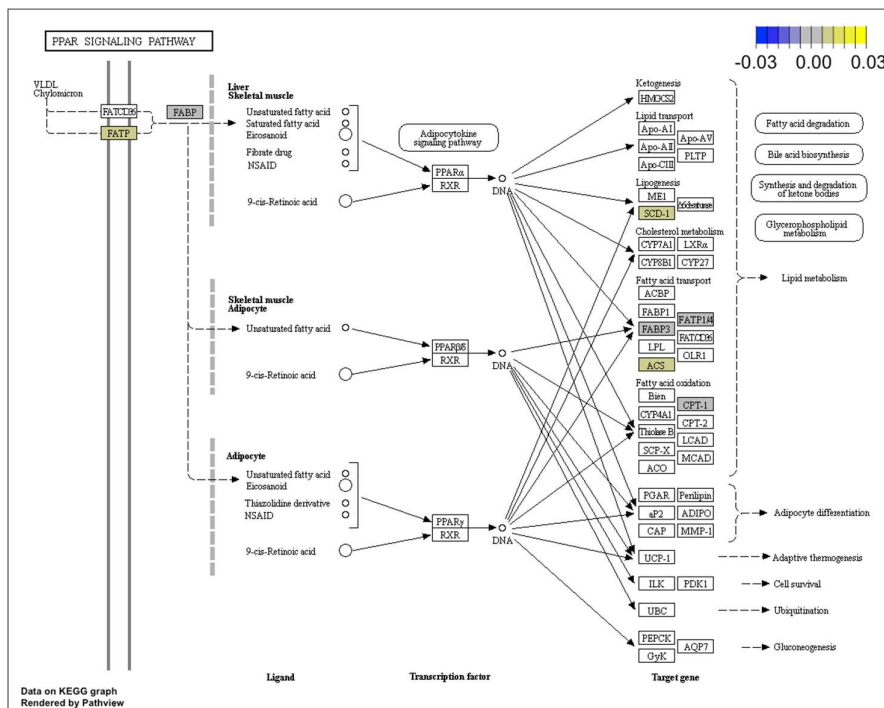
PPAR SIGNALING PATHWAY

-0.03 0.00 0.03

VLDL
Chylomicron

FATCD36
FATP
FABP

Liver
Skeletal muscle

Unsaturated fatty acid
Saturated fatty acid
Eicosanoid
Fibrate drug
NSAID

9-cis-Retinoic acid

Adipocytokine signaling pathway

PPARα
RXR

DNA

Skeletal muscle
Adipocyte

Unsaturated fatty acid

PPARβδ
RXR

9-cis-Retinoic acid

DNA

Adipocyte

Unsaturated fatty acid
Eicosanoid
Thiazolidine derivative
NSAID

PPARγ
RXR

9-cis-Retinoic acid

DNA

Ketogenesis
HMGCS2

Lipid transport
Apo-AI
Apo-AV
Apo-AII
PLTP
Apo-CIII

Lipogenesis
ME1
SCD-1
Δ6desaturase

Cholesterol metabolism
CYP7A1
LXRα
CYP8B1
CYP27

Fatty acid transport
ACBP
FABP1
FABP3
FATP1/4
FATCD36
LPL
OLR1
ACS

Fatty acid oxidation
Bien
CPT-1
CYP4A1
CPT-2
Thiolase B
LCAD
SCP-X
MCAD
ACO

Fatty acid degradation
Bile acid biosynthesis
Synthesis and degradation of ketone bodies
Glycerophospholipid metabolism

Lipid metabolism

PGAR
Perilipin
aP2
ADIPO
CAP
MMP-1

Adipocyte differentiation

UCP-1
Adaptive thermogenesis

ILK
PDK1
Cell survival

UBC
Ubiquitination

PEPCK
AQP7
GyK
Gluconeogenesis

Ligand
Transcription factor
Target gene

Data on KEGG graph
Rendered by Pathview